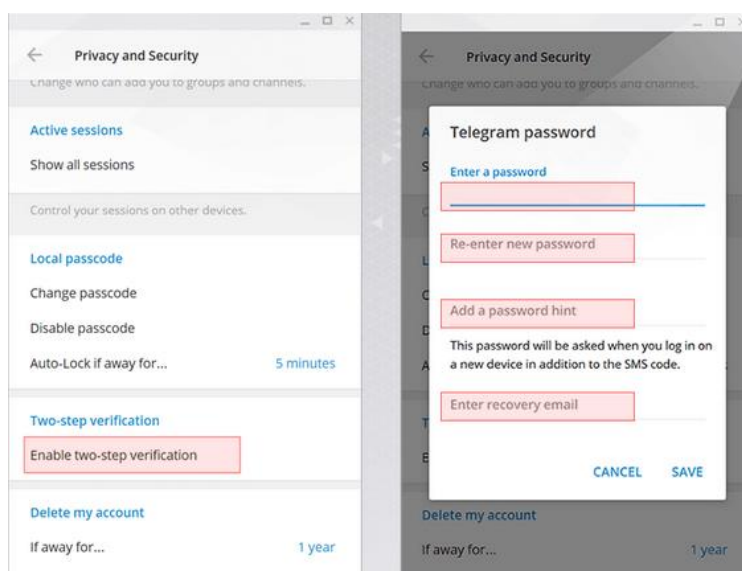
Privacy and Security

Change who can add you to groups and channels.

Active sessions

Show all sessions

Control your sessions on other devices.

Local passcode

Change passcode

Disable passcode

Auto-Lock if away for... 5 minutes

Two-step verification

Enable two-step verification

Delete my account

If away for... 1 year

Privacy and Security

Change who can add you to groups and channels.

Telegram password

Enter a password

Re-enter new password

Add a password hint

This password will be asked when you log in on a new device in addition to the SMS code.

Enter recovery email

CANCEL SAVE

Delete my account

If away for... 1 year